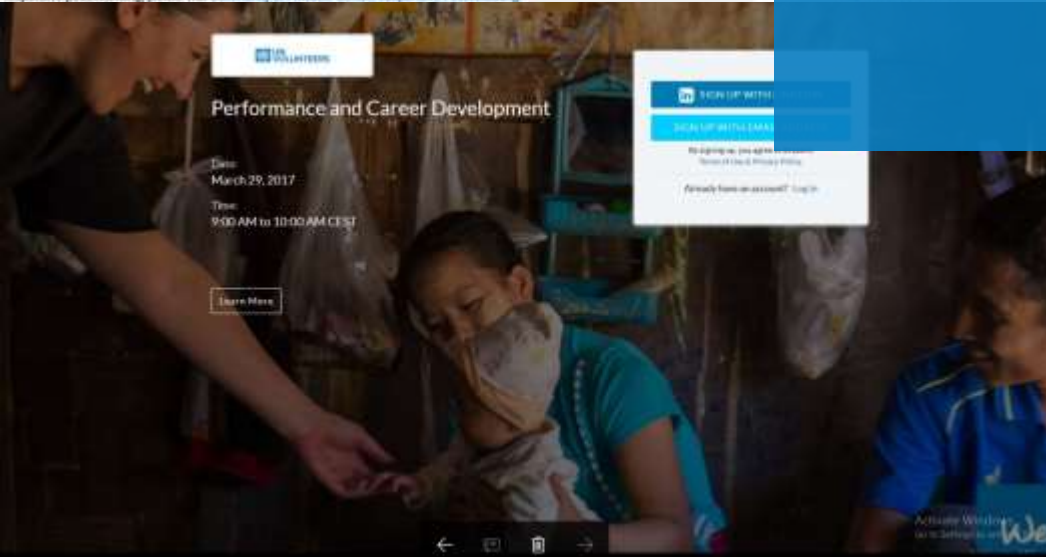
UN VOLUNTEERS

Performance and Career Development

Date:
March 29, 2017

Time:
9:00 AM to 10:00 AM CEST

Learn More

SIGN UP WITH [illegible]

SIGN UP WITH EMA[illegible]

By signing up, you agree to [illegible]
Terms of Use & Privacy Policy

Already have an account? Log in

Activate Windows
Go to Settings to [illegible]

We